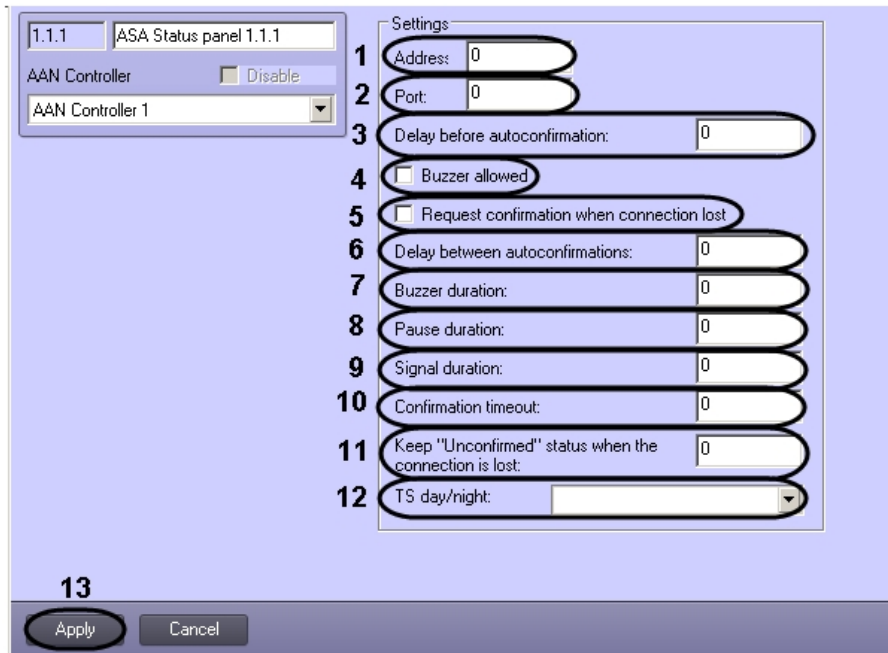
1.1.1
ASA Status panel 1.1.1
AAN Controller
Disable
AAN Controller 1

Settings
1 Address 0
2 Port: 0
3 Delay before autoconfirmation: 0
4 Buzzer allowed
5 Request confirmation when connection lost
6 Delay between autoconfirmations: 0
7 Buzzer duration: 0
8 Pause duration: 0
9 Signal duration: 0
10 Confirmation timeout: 0
11 Keep "Unconfirmed" status when the connection is lost: 0
12 TS day/night:

13
Apply
Cancel